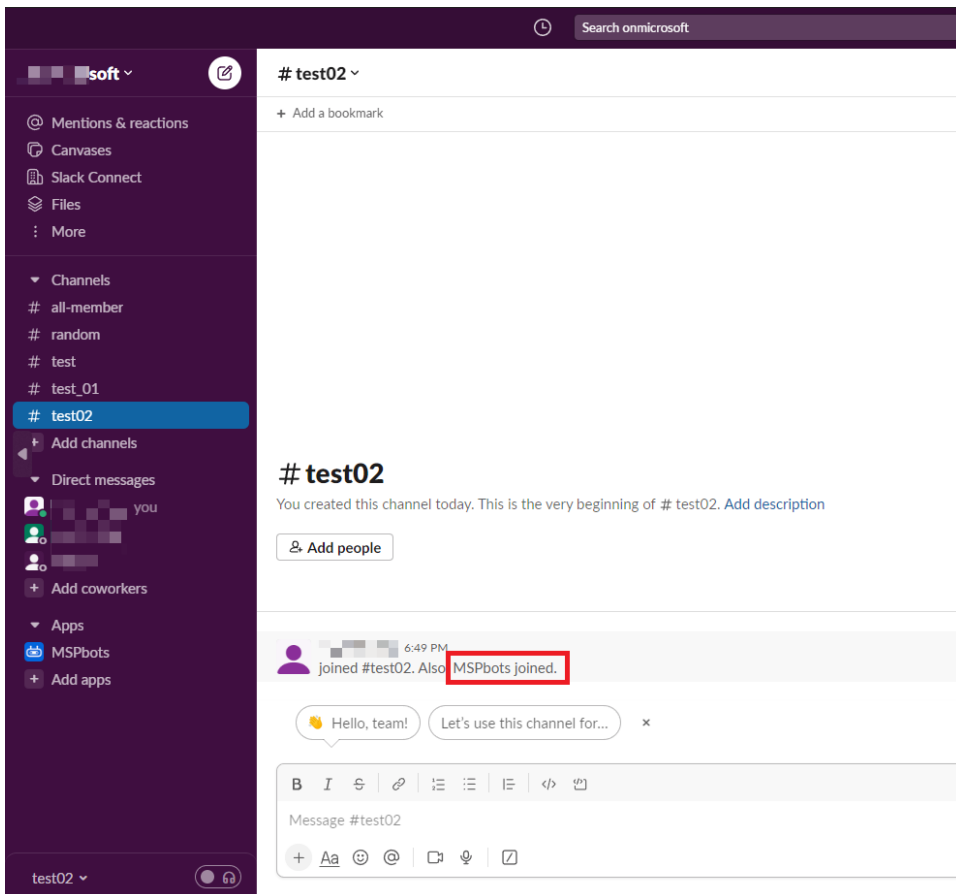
Search onmicrosoft

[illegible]soft

Mentions & reactions
Canvases
Slack Connect
Files
More

Channels
# all-member
# random
# test
# test_01
# test02
Add channels

Direct messages
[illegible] you
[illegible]
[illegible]
Add coworkers

Apps
MSPbots
Add apps

test02

# test02
+ Add a bookmark

# test02
You created this channel today. This is the very beginning of # test02. Add description

Add people

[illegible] 6:49 PM
joined #test02. Also MSPbots joined.

👋 Hello, team!
Let's use this channel for...
×

B I

Message #test02

Aa